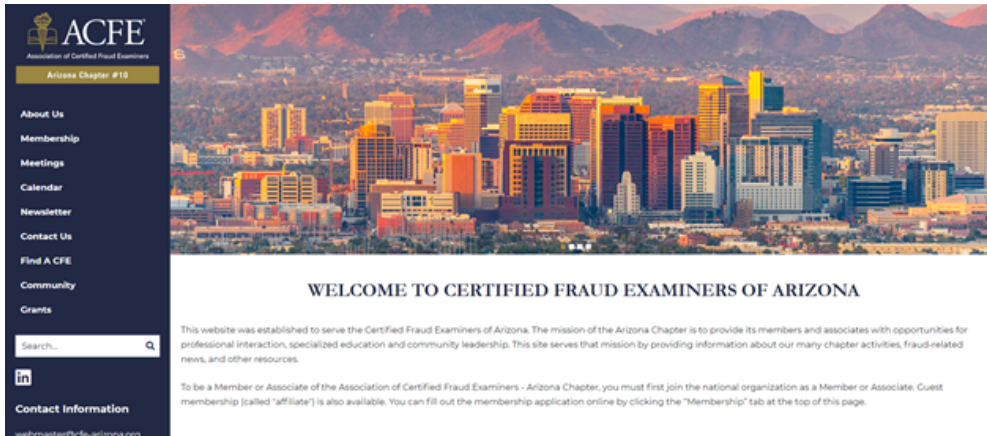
ACFE
Association of Certified Fraud Examiners
Arizona Chapter #10

About Us
Membership
Meetings
Calendar
Newsletter
Contact Us
Find A CFE
Community
Grants

Search...

in

Contact Information

webmaster@cfe-arizona.org

WELCOME TO CERTIFIED FRAUD EXAMINERS OF ARIZONA

This website was established to serve the Certified Fraud Examiners of Arizona. The mission of the Arizona Chapter is to provide its members and associates with opportunities for professional interaction, specialized education and community leadership. This site serves that mission by providing information about our many chapter activities, fraud-related news, and other resources.

To be a Member or Associate of the Association of Certified Fraud Examiners - Arizona Chapter, you must first join the national organization as a Member or Associate. Guest membership (called "affiliate") is also available. You can fill out the membership application online by clicking the "Membership" tab at the top of this page.